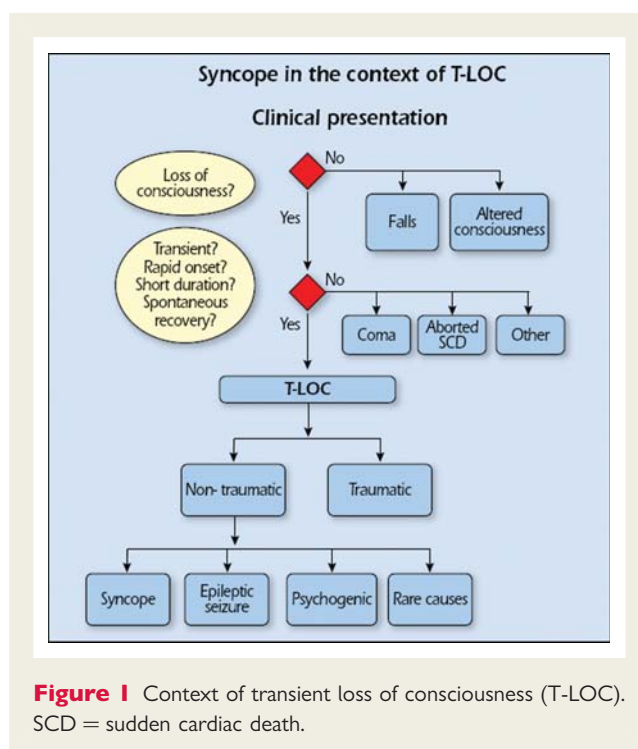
Syncope in the context of T-LOC

Clinical presentation

Loss of consciousness?

No

Yes

Falls

Altered consciousness

Transient? Rapid onset? Short duration? Spontaneous recovery?

No

Yes

Coma

Aborted SCD

Other

T-LOC

Non- traumatic

Traumatic

Syncope

Epileptic seizure

Psychogenic

Rare causes

**Figure 1** Context of transient loss of consciousness (T-LOC). SCD = sudden cardiac death.